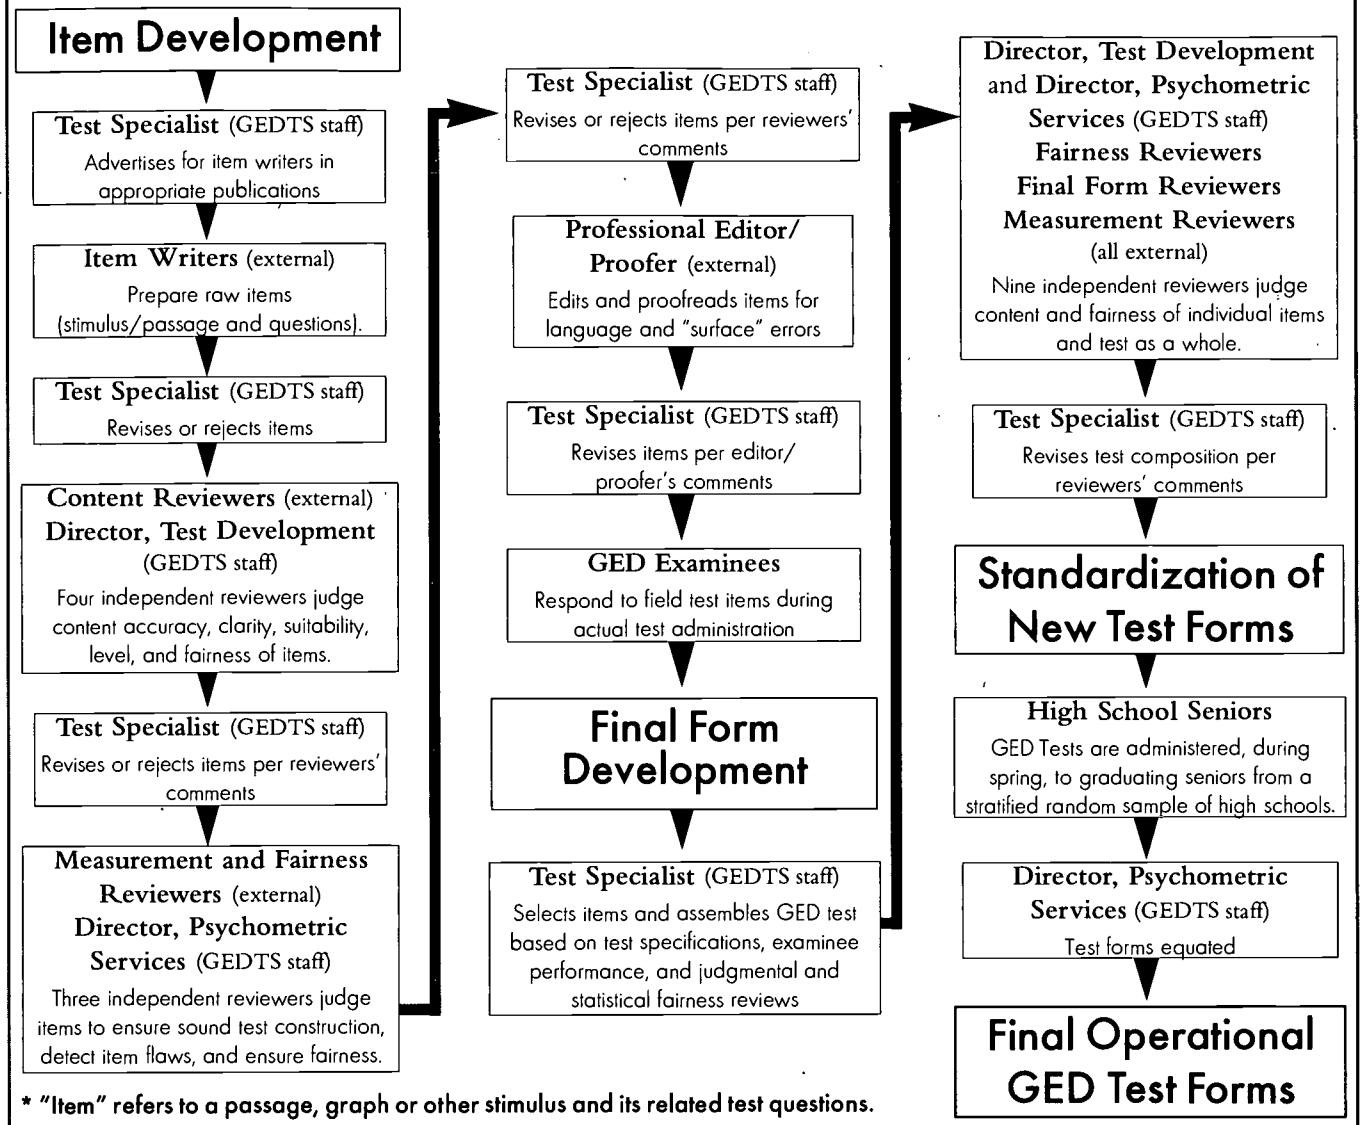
Item Development

Test Specialist (GEDTS staff)
Advertises for item writers in appropriate publications

Item Writers (external)
Prepare raw items (stimulus/passage and questions).

Test Specialist (GEDTS staff)
Revises or rejects items

Content Reviewers (external)
Director, Test Development (GEDTS staff)
Four independent reviewers judge content accuracy, clarity, suitability, level, and fairness of items.

Test Specialist (GEDTS staff)
Revises or rejects items per reviewers' comments

Measurement and Fairness Reviewers (external)
Director, Psychometric Services (GEDTS staff)
Three independent reviewers judge items to ensure sound test construction, detect item flaws, and ensure fairness.

* "Item" refers to a passage, graph or other stimulus and its related test questions.

Test Specialist (GEDTS staff)
Revises or rejects items per reviewers' comments

Professional Editor/ Proofer (external)
Edits and proofreads items for language and "surface" errors

Test Specialist (GEDTS staff)
Revises items per editor/ proofer's comments

GED Examinees
Respond to field test items during actual test administration

Final Form Development

Test Specialist (GEDTS staff)
Selects items and assembles GED test based on test specifications, examinee performance, and judgmental and statistical fairness reviews

Director, Test Development and Director, Psychometric Services (GEDTS staff)
Fairness Reviewers
Final Form Reviewers
Measurement Reviewers
(all external)
Nine independent reviewers judge content and fairness of individual items and test as a whole.

Test Specialist (GEDTS staff)
Revises test composition per reviewers' comments

Standardization of New Test Forms

High School Seniors
GED Tests are administered, during spring, to graduating seniors from a stratified random sample of high schools.

Director, Psychometric Services (GEDTS staff)
Test forms equated

Final Operational GED Test Forms